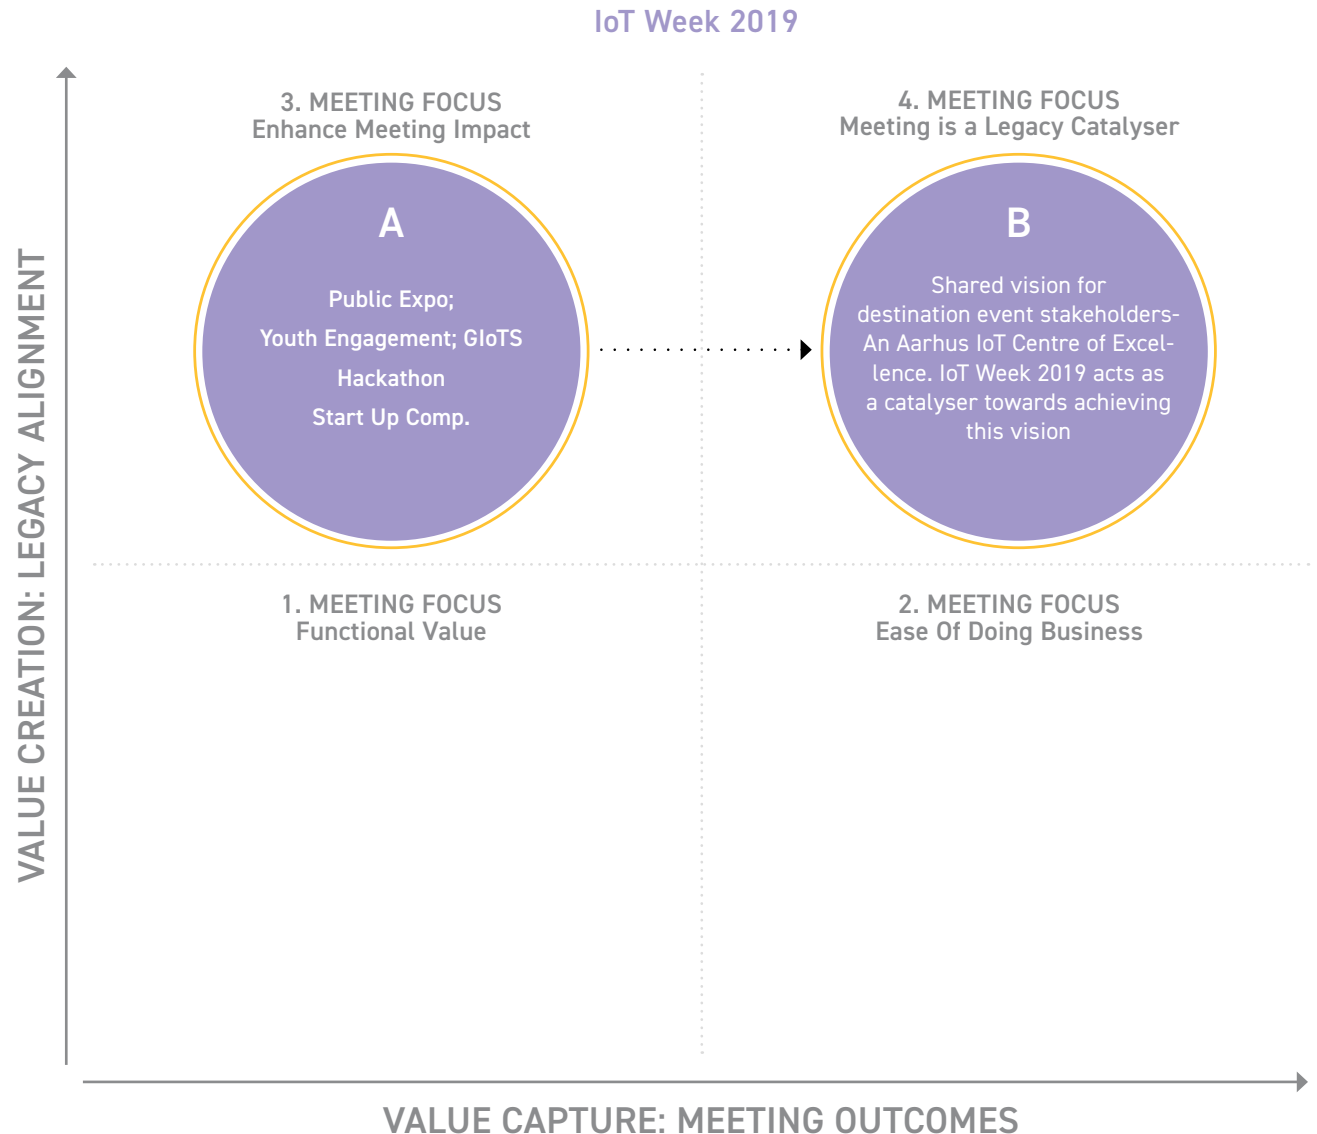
IoT Week 2019

VALUE CREATION: LEGACY ALIGNMENT

3. MEETING FOCUS
Enhance Meeting Impact

A

Public Expo;
Youth Engagement; GIoTS
Hackathon
Start Up Comp.

4. MEETING FOCUS
Meeting is a Legacy Catalyser

B

Shared vision for destination event stakeholders- An Aarhus IoT Centre of Excellence. IoT Week 2019 acts as a catalyser towards achieving this vision

1. MEETING FOCUS
Functional Value

2. MEETING FOCUS
Ease Of Doing Business

VALUE CAPTURE: MEETING OUTCOMES